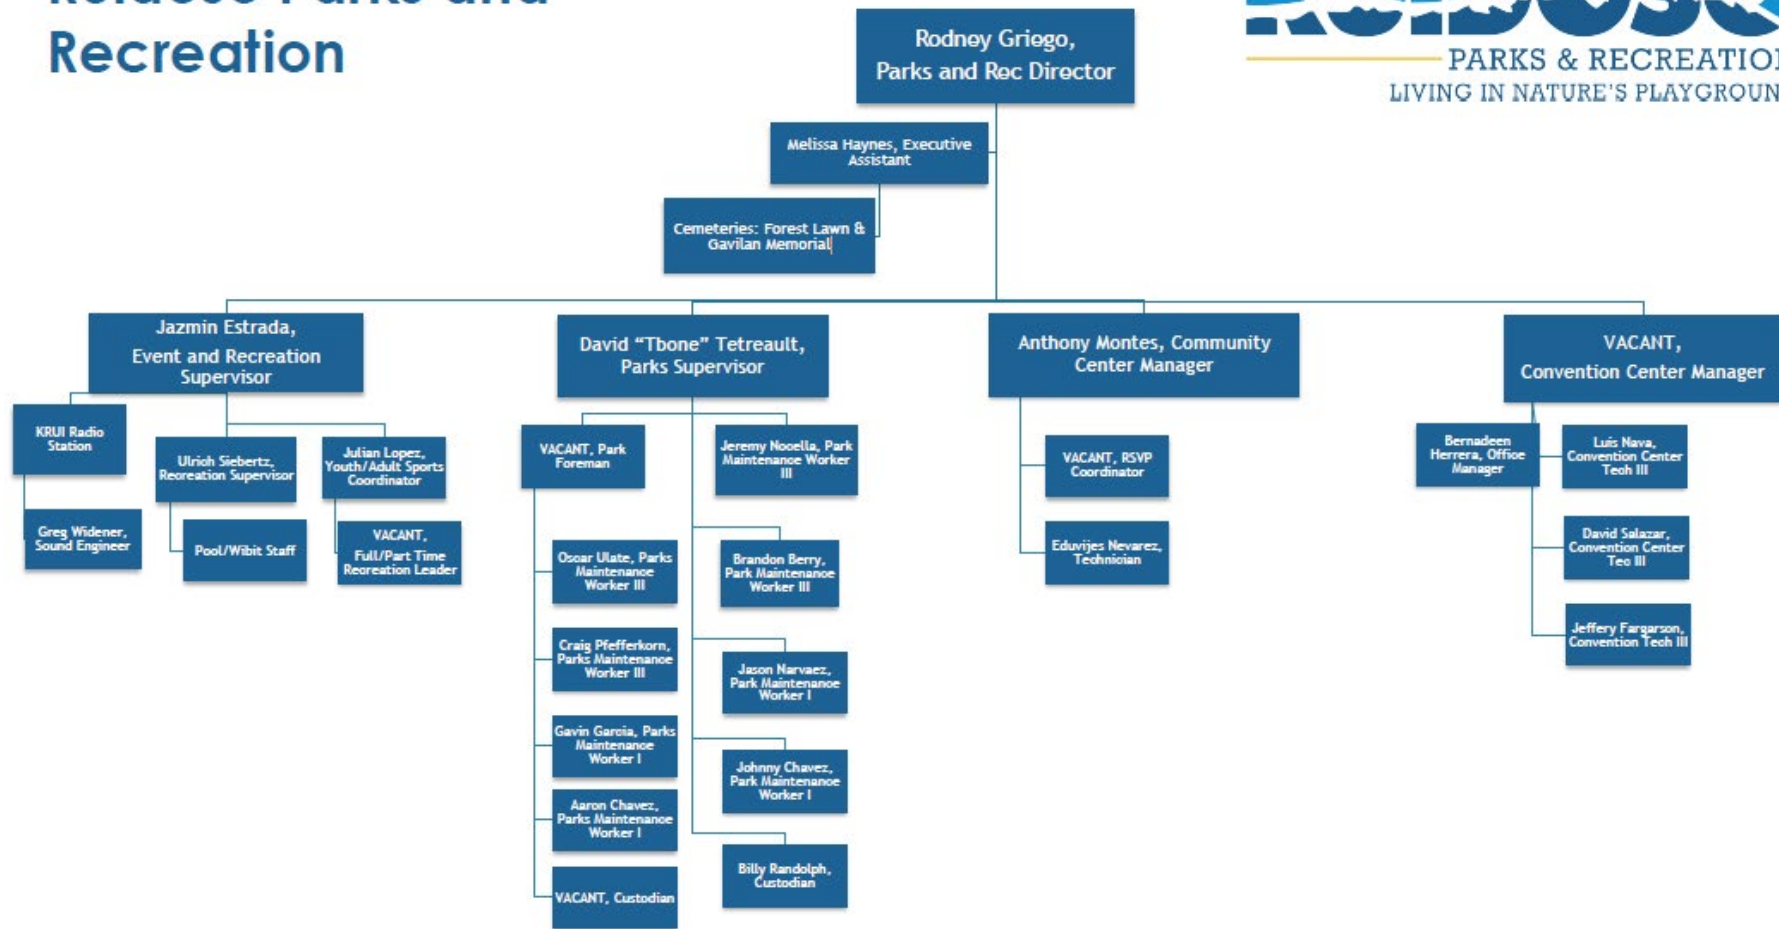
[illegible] Parks and Recreation

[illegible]
PARKS & RECREATIO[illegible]
LIVING IN NATURE'S PLAYGROUN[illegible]

Rodney Griego, Parks and Rec Director

Melissa Haynes, Executive Assistant

Cemeteries: Forest Lawn & Gavilan Memorial

Jazmin Estrada, Event and Recreation Supervisor

KRUI Radio Station

Greg Widener, Sound Engineer

Ulrich Siebertz, Recreation Supervisor

Pool/Wibit Staff

Julian Lopez, Youth/Adult Sports Coordinator

VACANT, Full/Part Time Recreation Leader

David "Tbone" Tetreault, Parks Supervisor

VACANT, Park Foreman

Oscar Ulate, Parks Maintenance Worker III

Craig Pfefferkorn, Parks Maintenance Worker III

Gavin Garcia, Parks Maintenance Worker I

Aaron Chavez, Parks Maintenance Worker I

VACANT, Custodian

Jeremy Nocella, Park Maintenance Worker III

Brandon Berry, Park Maintenance Worker III

Jason Narvaez, Park Maintenance Worker I

Johnny Chavez, Park Maintenance Worker I

Billy Randolph, Custodian

Anthony Montes, Community Center Manager

VACANT, RSVP Coordinator

Eduvijes Nevarez, Technician

VACANT, Convention Center Manager

Bernadeen Herrera, Office Manager

Luis Nava, Convention Center Tech III

David Salazar, Convention Center Tec III

Jeffery Fargarson, Convention Tech III